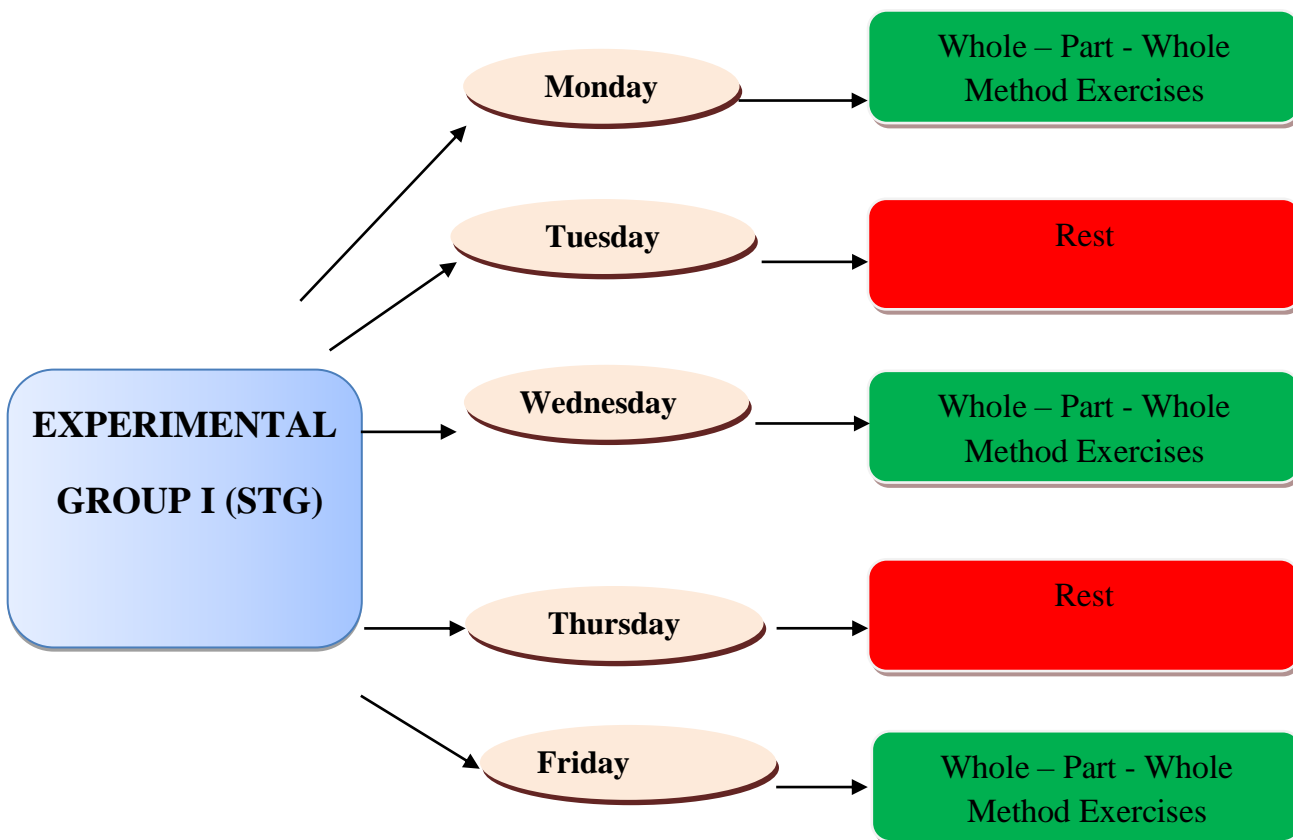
EXPERIMENTAL GROUP I (STG)

Monday

Whole – Part - Whole Method Exercises

Tuesday

Rest

Wednesday

Whole – Part - Whole Method Exercises

Thursday

Rest

Friday

Whole – Part - Whole Method Exercises